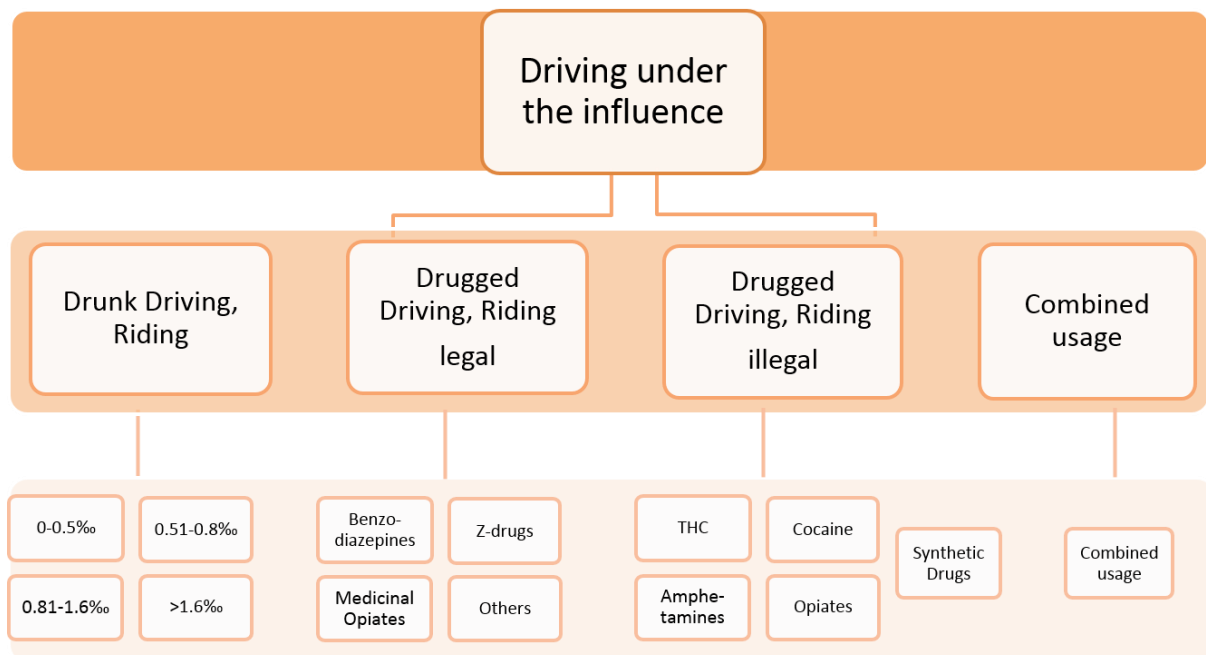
Driving under the influence

Drunk Driving, Riding

Drugged Driving, Riding legal

Drugged Driving, Riding illegal

Combined usage

0-0.5‰

0.51-0.8‰

0.81-1.6‰

>1.6‰

Benzo-diazepines

Z-drugs

Medicinal Opiates

Others

THC

Cocaine

Amphe-tamines

Opiates

Synthetic Drugs

Combined usage